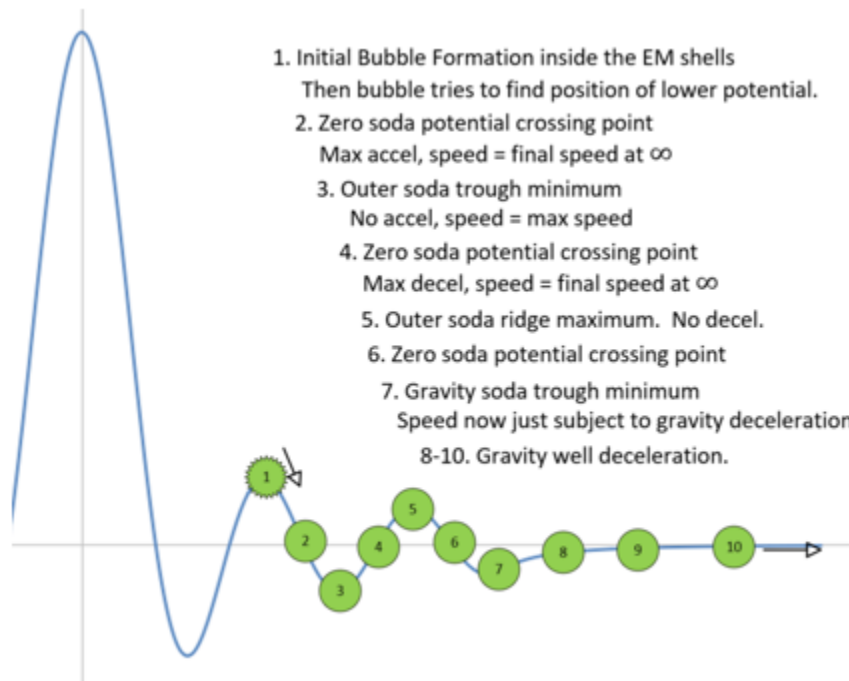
1. Initial Bubble Formation inside the EM shells
Then bubble tries to find position of lower potential.
2. Zero soda potential crossing point
Max accel, speed = final speed at $\infty$
3. Outer soda trough minimum
No accel, speed = max speed
4. Zero soda potential crossing point
Max decel, speed = final speed at $\infty$
5. Outer soda ridge maximum. No decel.
6. Zero soda potential crossing point
7. Gravity soda trough minimum
Speed now just subject to gravity deceleration
8-10. Gravity well deceleration.

1
2
3
4
5
6
7
8
9
10